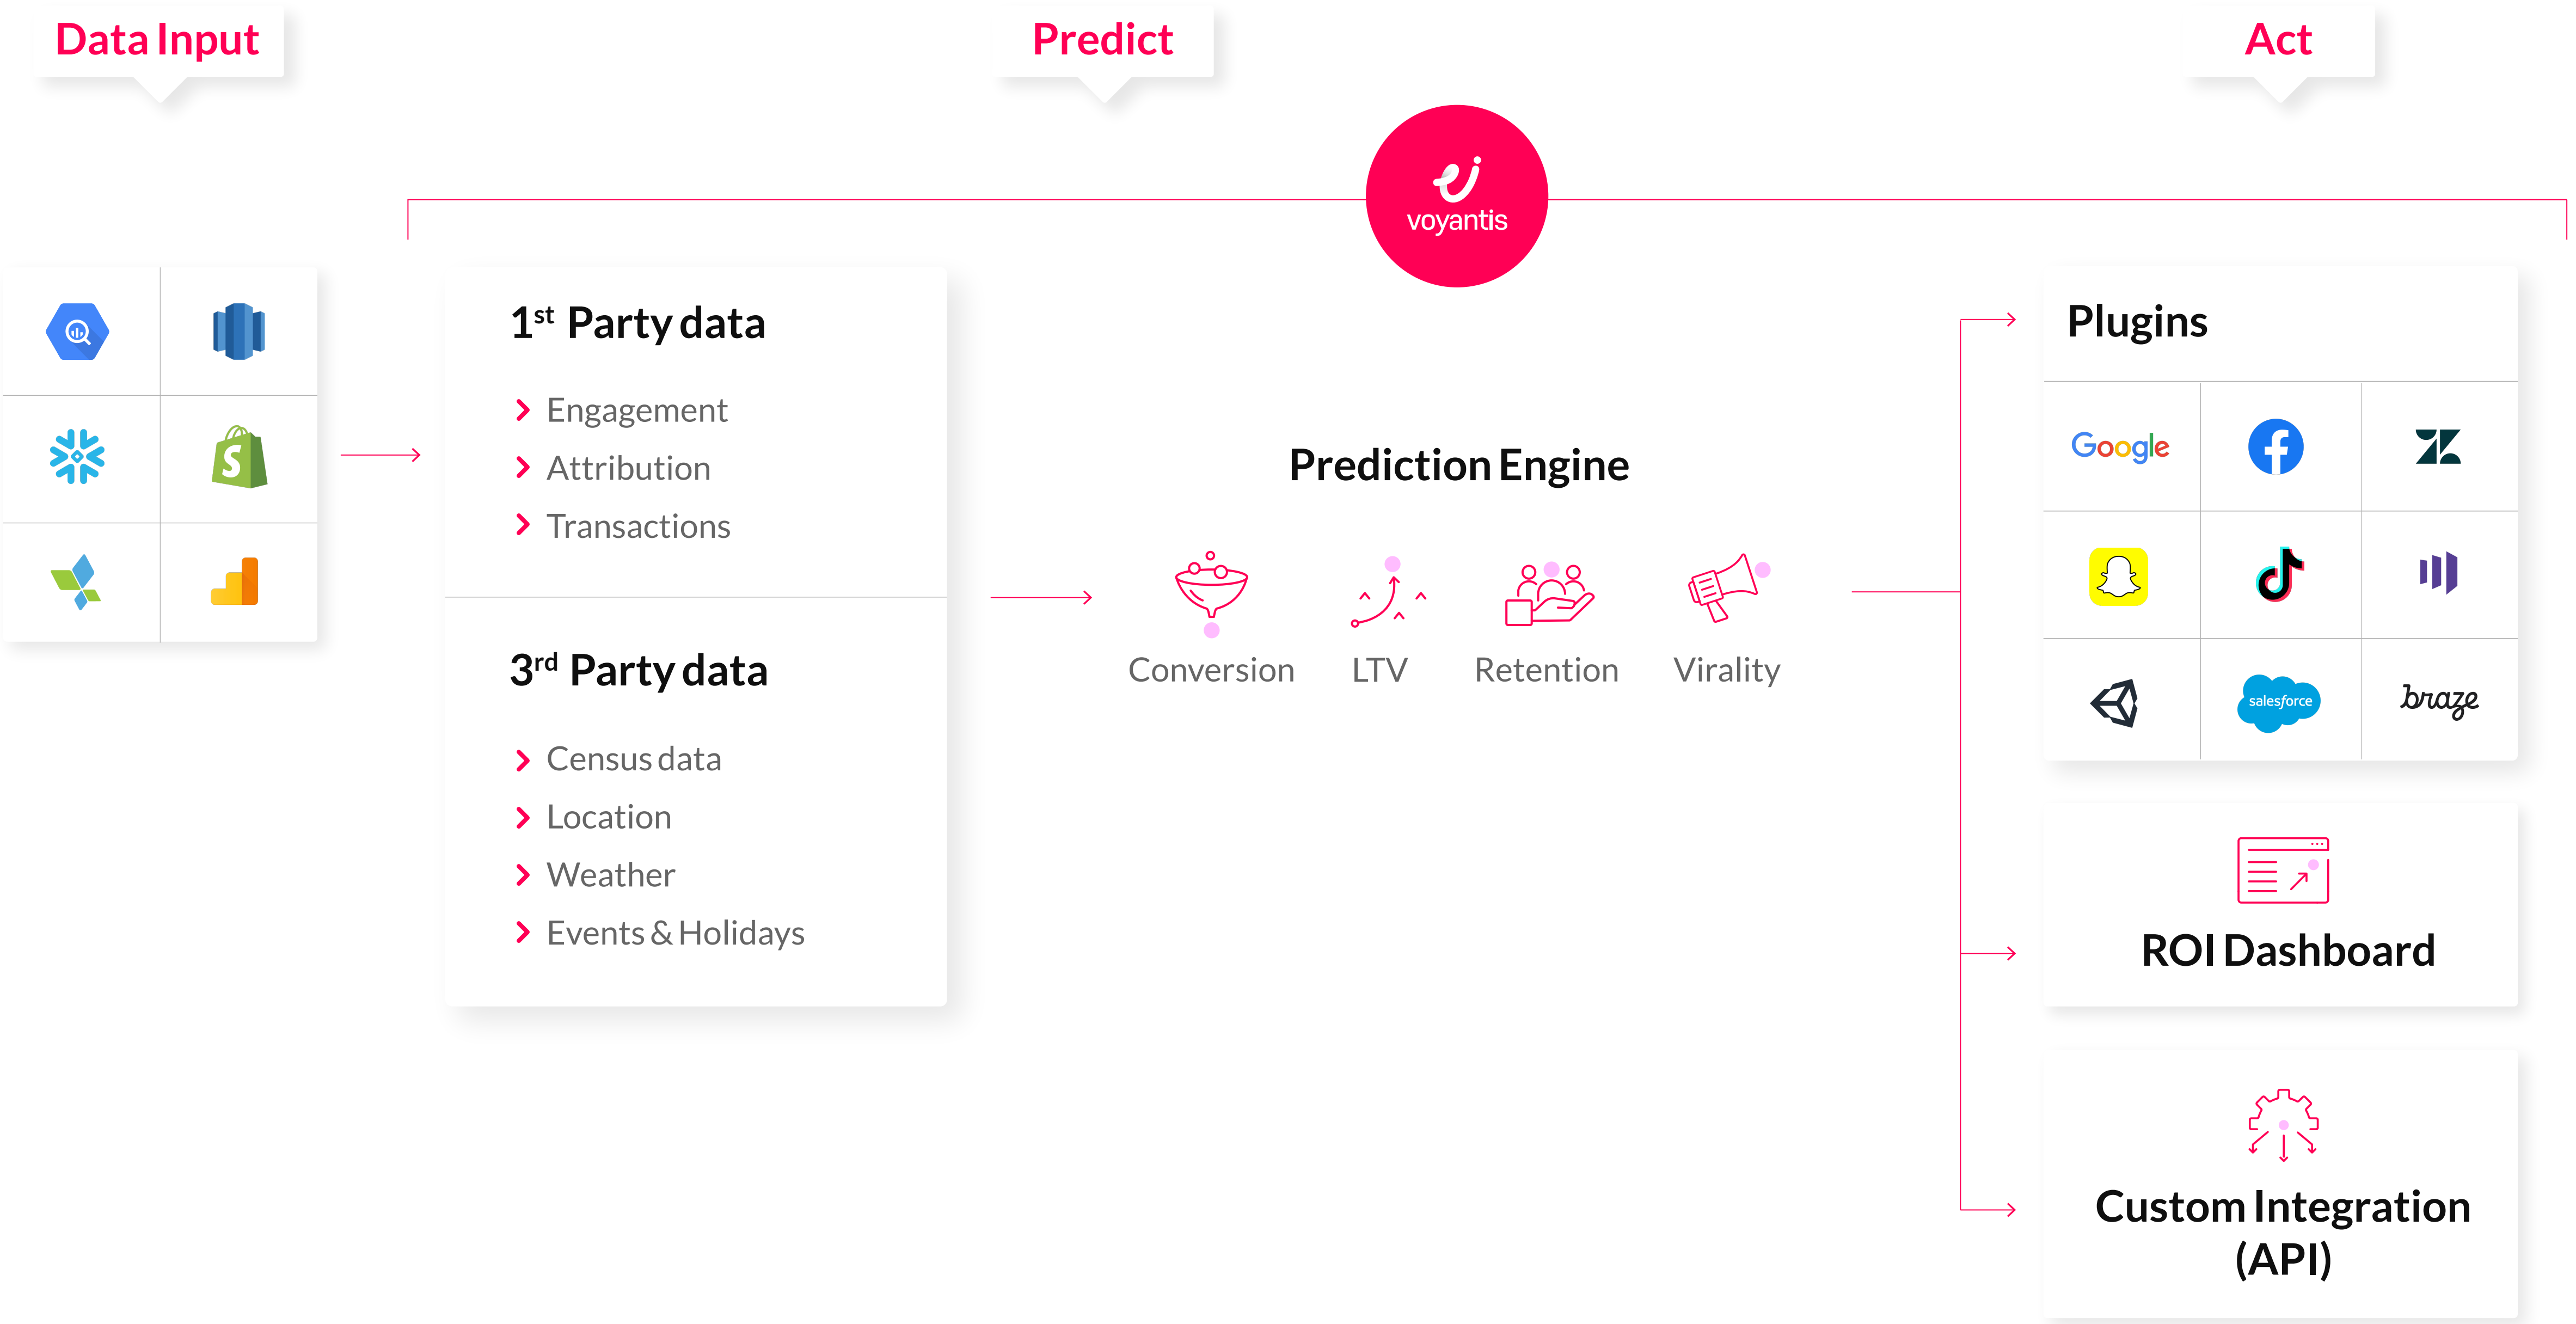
Data Input

Predict

Act

voyantis

$1^{st}$ Party data

Engagement
Attribution
Transactions

$3^{rd}$ Party data

Census data
Location
Weather
Events & Holidays

Prediction Engine

Conversion LTV Retention Virality

Plugins

Google

salesforce

braze

ROI Dashboard

Custom Integration (API)